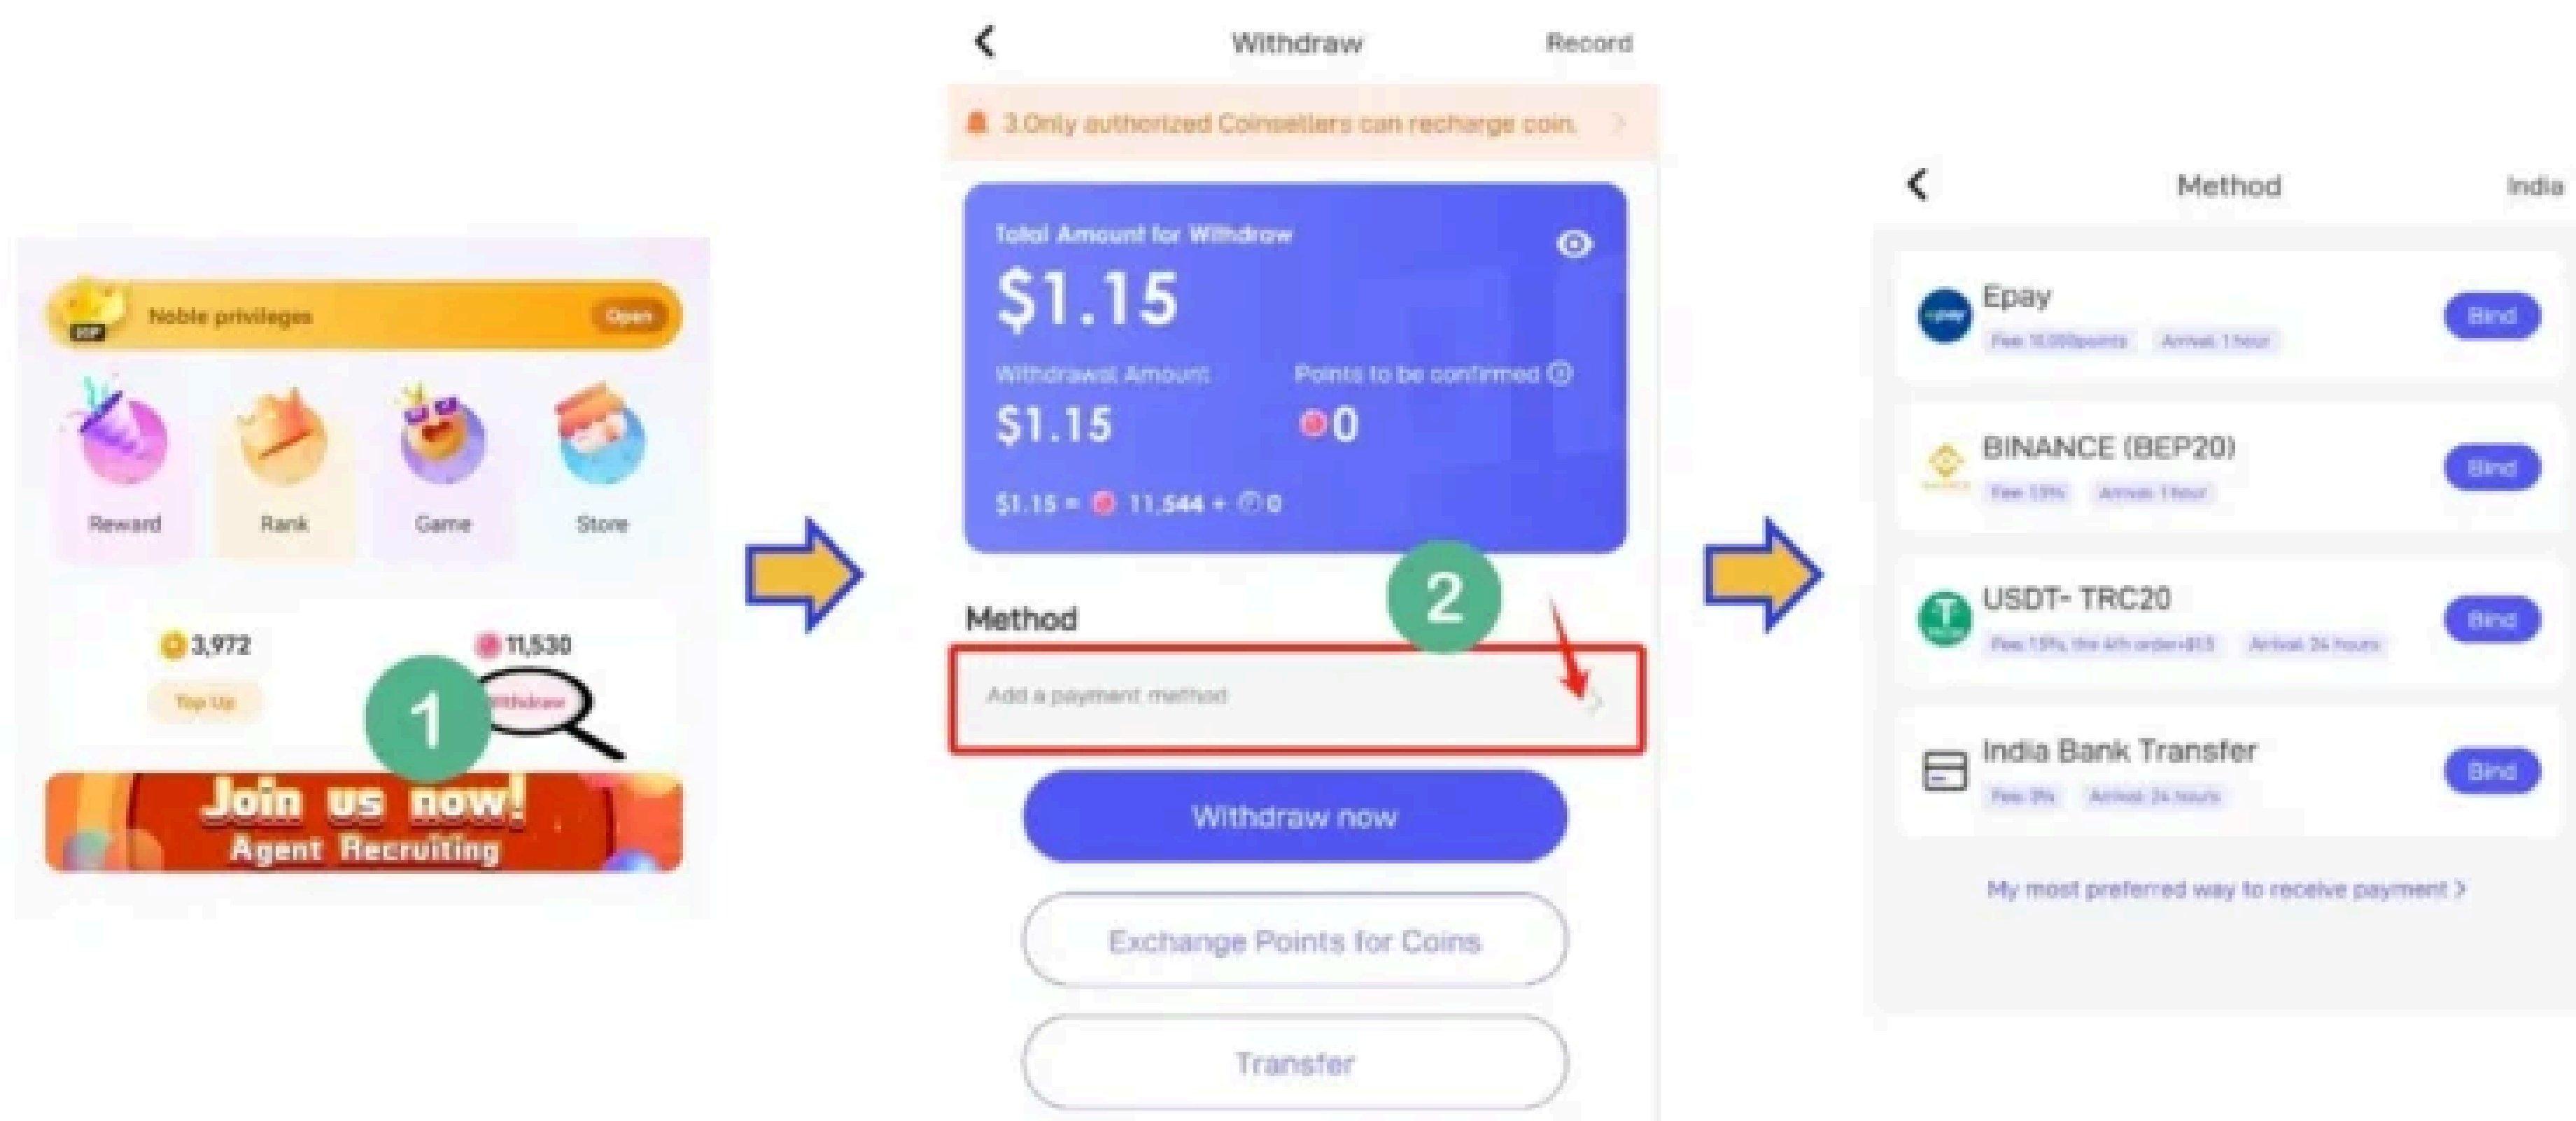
VIP Noble privileges Open

Reward Rank Game Store

3,972 11,530

Top Up Withdraw

1

Join us now! Agent Recruiting

Withdraw Record

3.Only authorized Coinsellers can recharge coin.

Total Amount for Withdraw

$1.15

Withdrawal Amount

$1.15

Points to be confirmed

0

$1.15 = 11,544 + 0

2

Method

Add a payment method

Withdraw now

Exchange Points for Coins

Transfer

Method India

Epay
Fee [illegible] Arrival: 1 hour
Bind

BINANCE (BEP20)
Fee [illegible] Arrival: 1 hour
Bind

USDT- TRC20
Fee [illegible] Arrival: 24 hours
Bind

India Bank Transfer
Fee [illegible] Arrival: 24 hours
Bind

My most preferred way to receive payment >